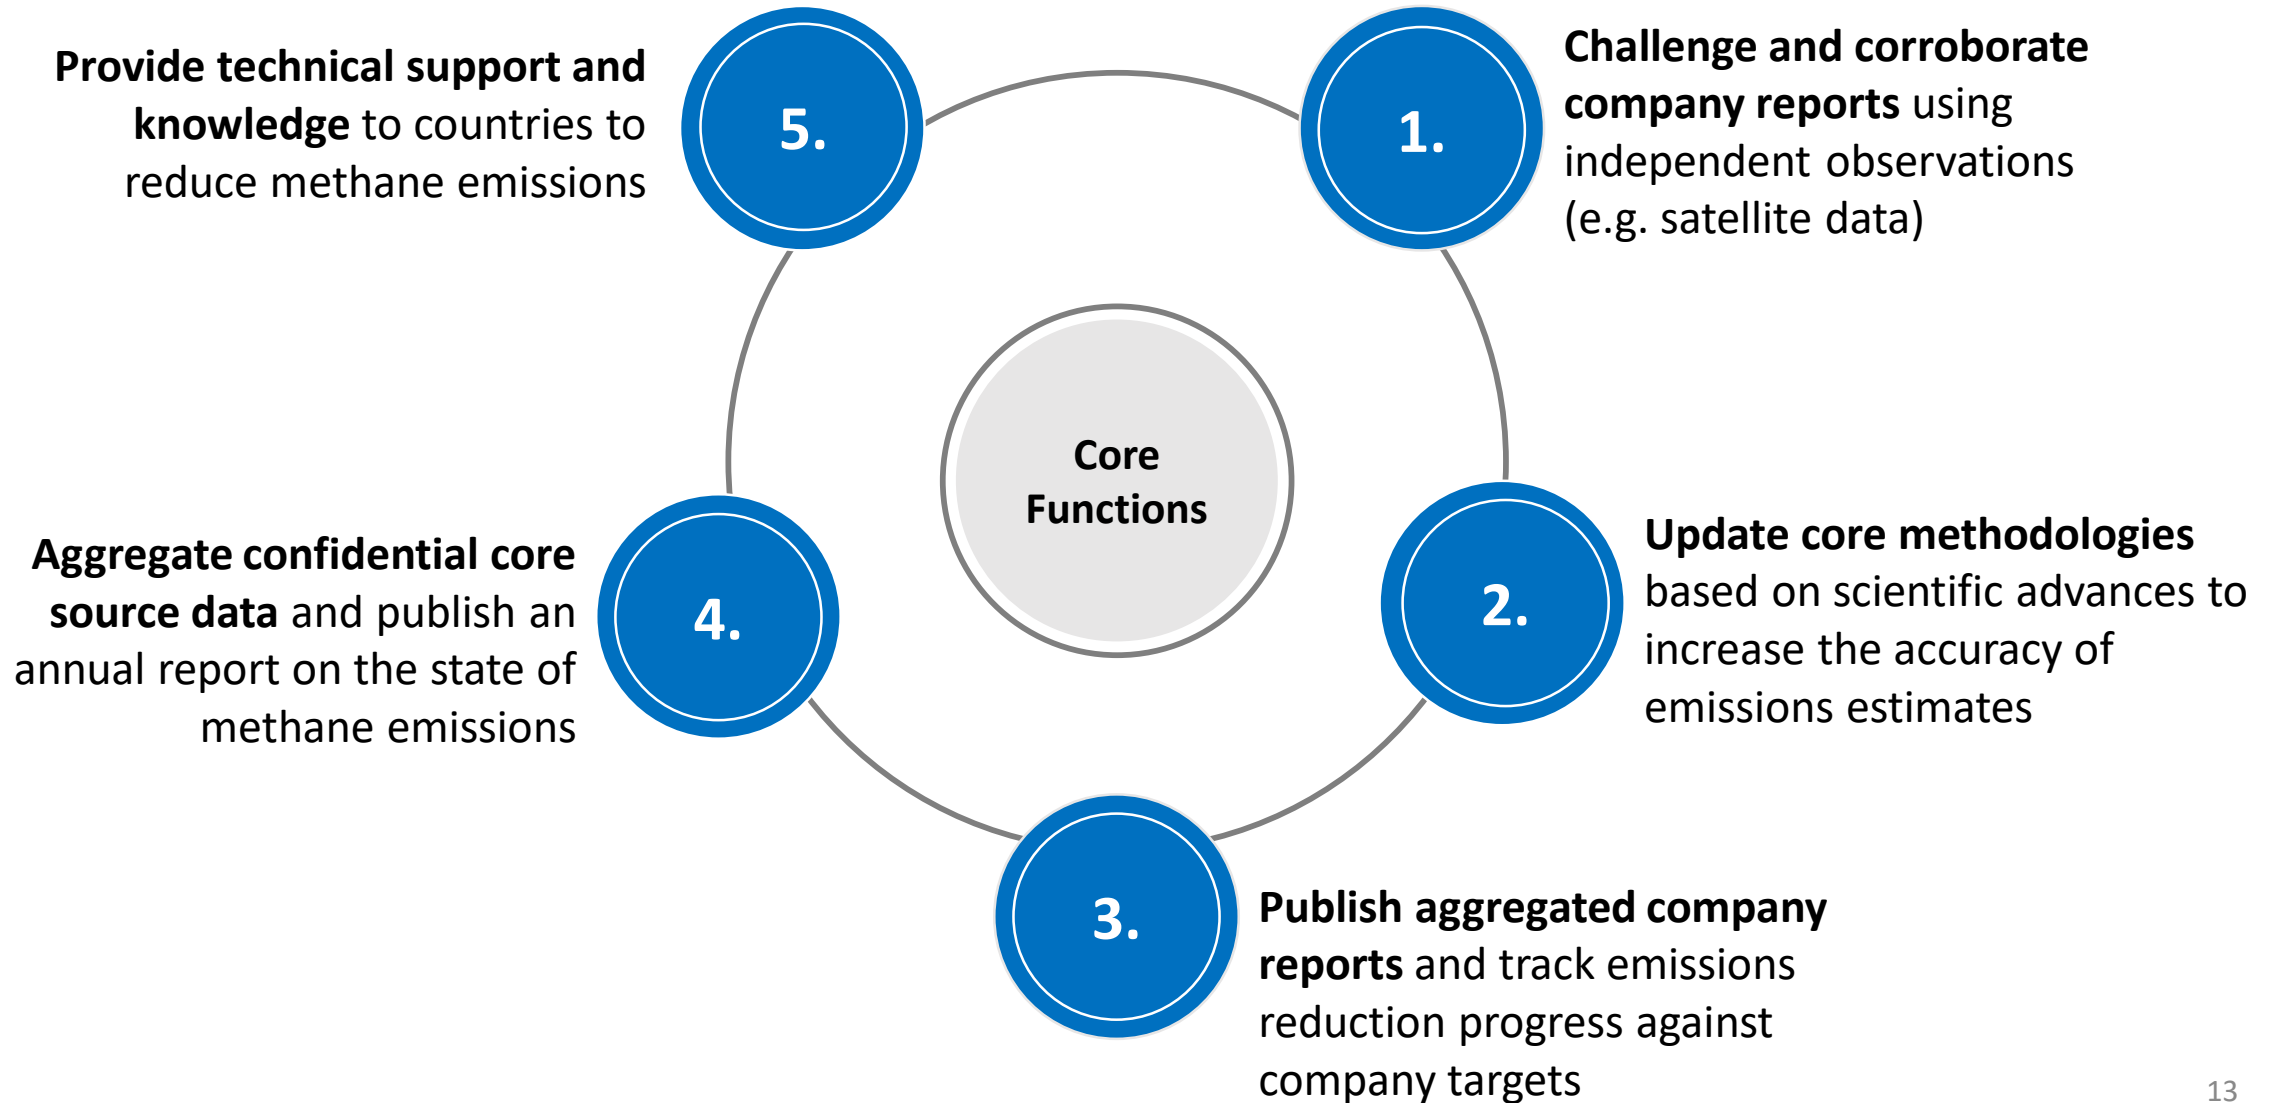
Core Functions

1.

Challenge and corroborate company reports using independent observations (e.g. satellite data)

2.

Update core methodologies based on scientific advances to increase the accuracy of emissions estimates

3.

Publish aggregated company reports and track emissions reduction progress against company targets

4.

Aggregate confidential core source data and publish an annual report on the state of methane emissions

5.

Provide technical support and knowledge to countries to reduce methane emissions

13